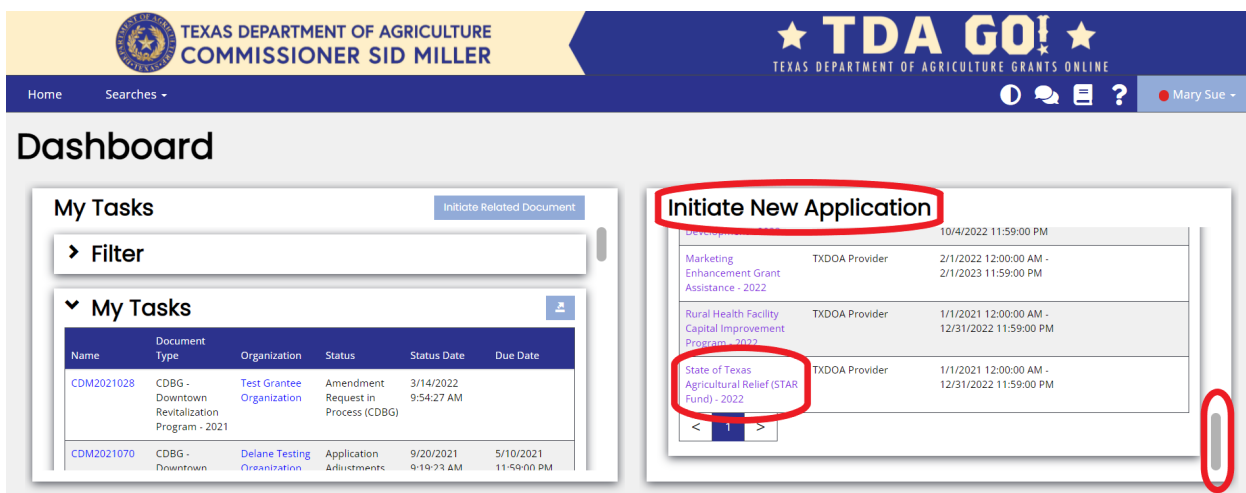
TEXAS DEPARTMENT OF AGRICULTURE
COMMISSIONER SID MILLER

TDA GO!
TEXAS DEPARTMENT OF AGRICULTURE GRANTS ONLINE

Home Searches ▾

Mary Sue ▾

Dashboard

My Tasks

Initiate Related Document

Filter

My Tasks

| Name | Document Type | Organization | Status | Status Date | Due Date |
|---|---|---|---|---|---|
| CDM2021028 | CDBG - Downtown Revitalization Program - 2021 | Test Grantee Organization | Amendment Request in Process (CDBG) | 3/14/2022 9:54:27 AM | |
| CDM2021070 | CDBG - Downtown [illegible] | Delane Testing Organization | Application Adjustments | 9/20/2021 9:19:23 AM | 5/10/2021 11:59:00 PM |

Initiate New Application

| | | |
|---|---|---|
| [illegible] | | 10/4/2022 11:59:00 PM |
| Marketing Enhancement Grant Assistance - 2022 | TXDOA Provider | 2/1/2022 12:00:00 AM - 2/1/2023 11:59:00 PM |
| Rural Health Facility Capital Improvement Program - 2022 | TXDOA Provider | 1/1/2021 12:00:00 AM - 12/31/2022 11:59:00 PM |
| State of Texas Agricultural Relief (STAR Fund) - 2022 | TXDOA Provider | 1/1/2021 12:00:00 AM - 12/31/2022 11:59:00 PM |

< 1 >